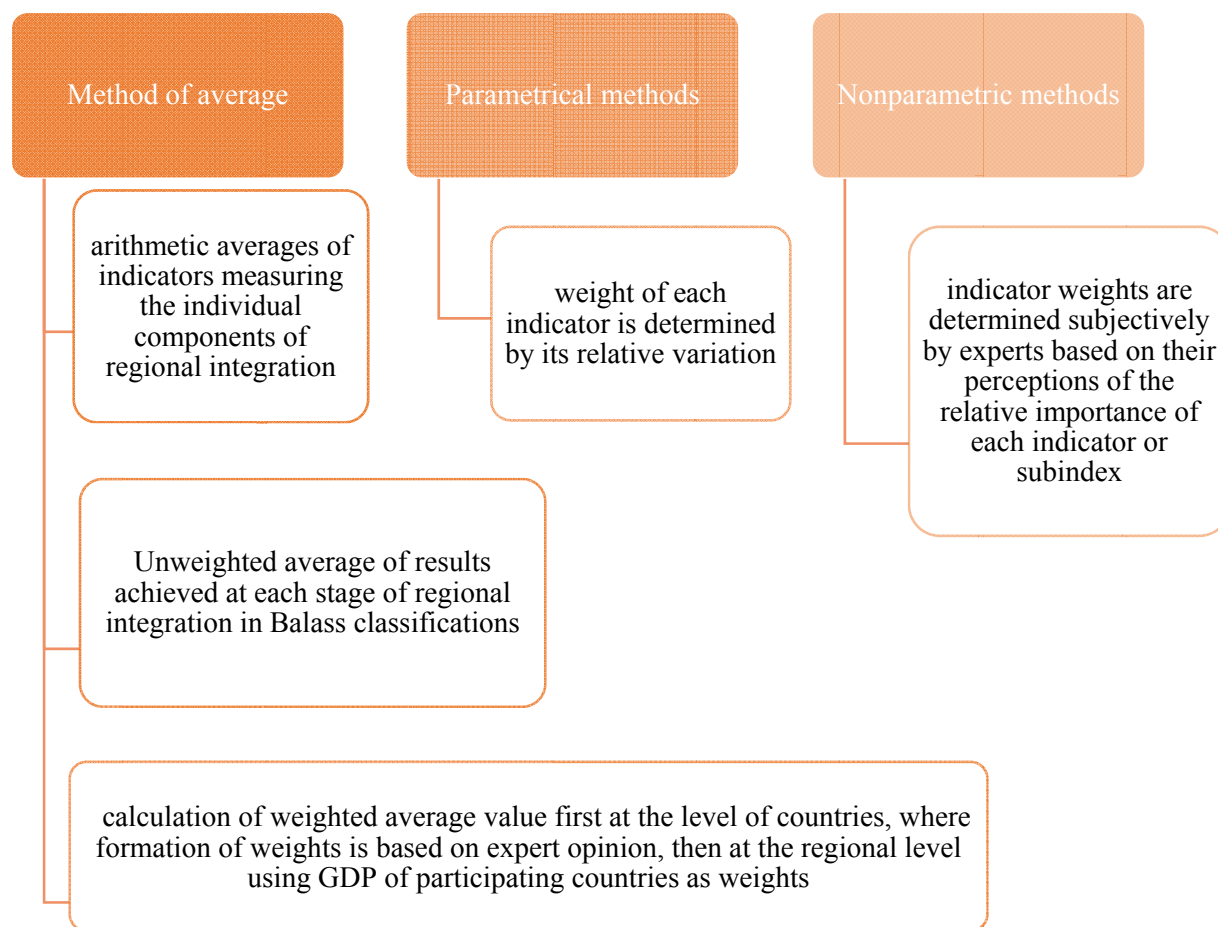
Method of average

Parametrical methods

Nonparametric methods

arithmetic averages of indicators measuring the individual components of regional integration

weight of each indicator is determined by its relative variation

indicator weights are determined subjectively by experts based on their perceptions of the relative importance of each indicator or subindex

Unweighted average of results achieved at each stage of regional integration in Balass classifications

calculation of weighted average value first at the level of countries, where formation of weights is based on expert opinion, then at the regional level using GDP of participating countries as weights